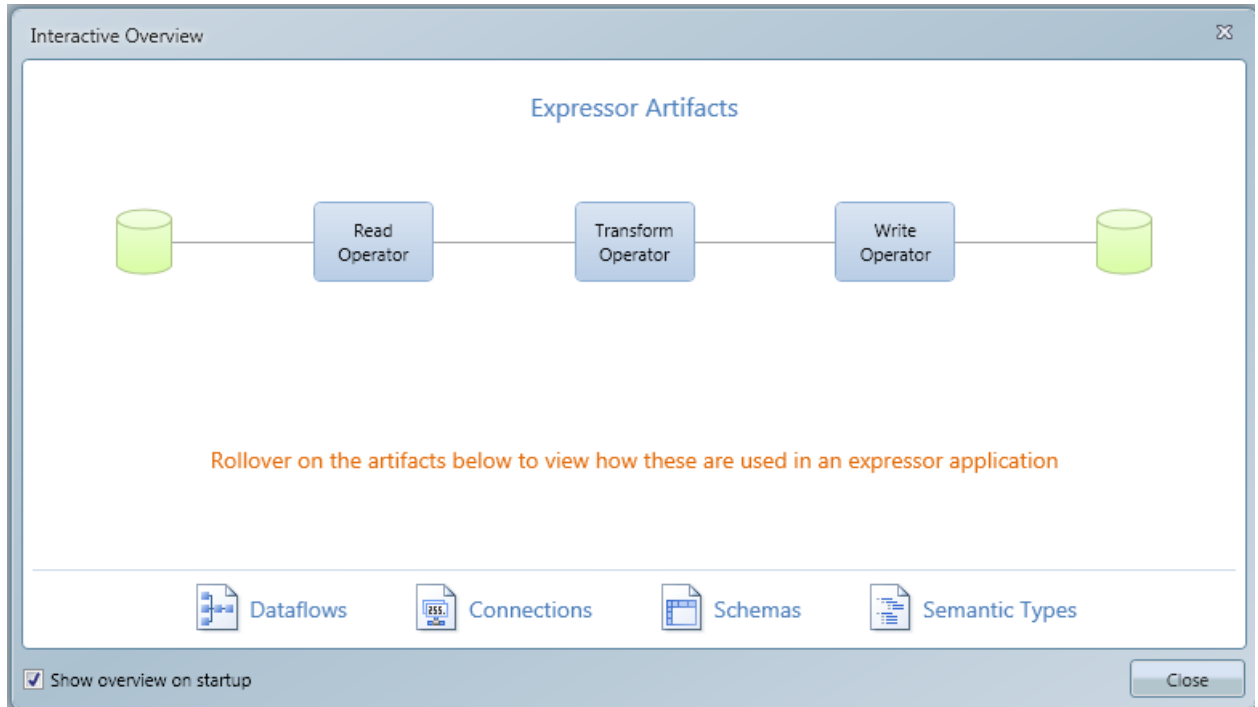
Interactive Overview

Expressor Artifacts

Read Operator

Transform Operator

Write Operator

Rollover on the artifacts below to view how these are used in an expressor application

Dataflows Connections Schemas Semantic Types

Show overview on startup

Close